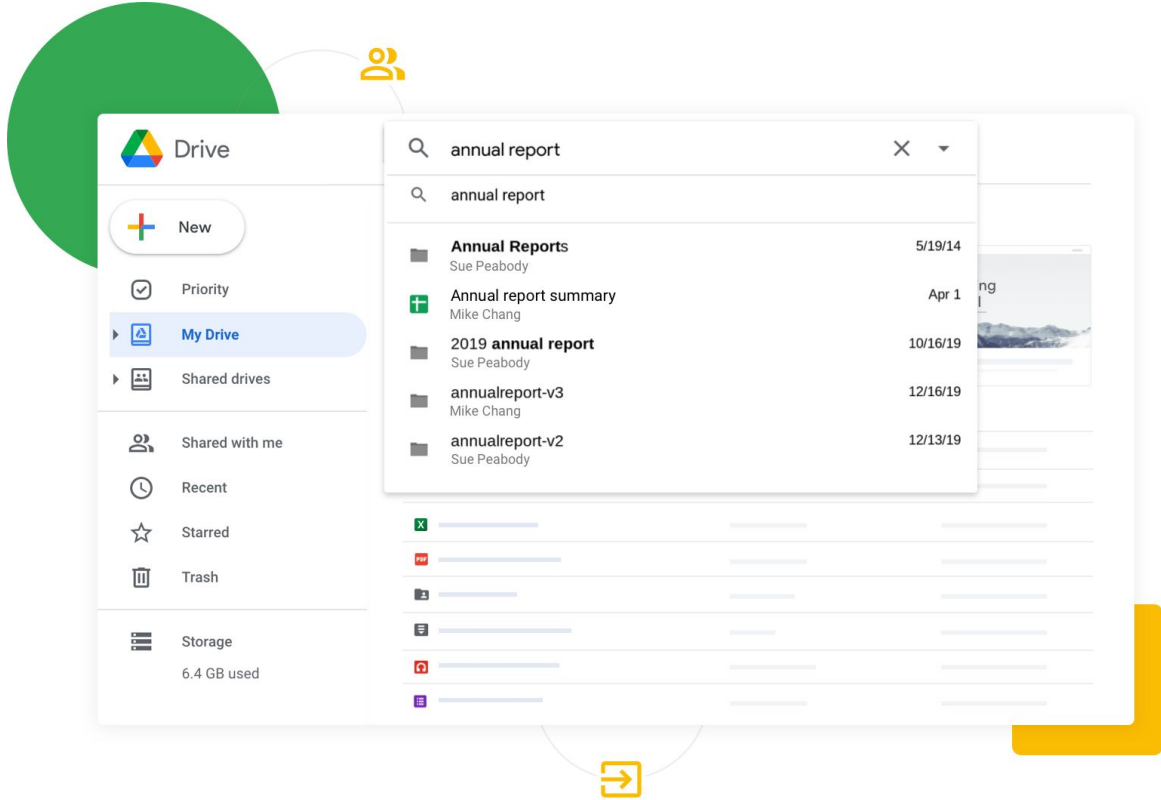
Drive

New

Priority

My Drive

Shared drives

Shared with me

Recent

Starred

Trash

Storage

6.4 GB used

annual report

annual report

Annual Reports
Sue Peabody
5/19/14

Annual report summary
Mike Chang
Apr 1

2019 annual report
Sue Peabody
10/16/19

annualreport-v3
Mike Chang
12/16/19

annualreport-v2
Sue Peabody
12/13/19

ng
l

X

PDF